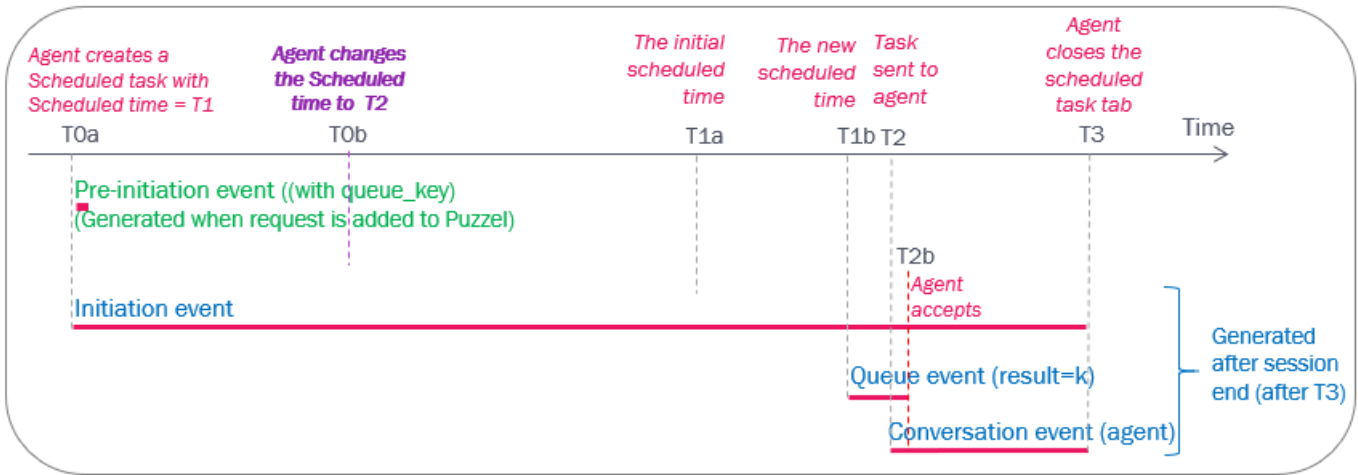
Agent creates a Scheduled task with Scheduled time = T1

Agent changes the Scheduled time to T2

The initial scheduled time

The new scheduled time

Task sent to agent

Agent closes the scheduled task tab

T0a

T0b

T1a

T1b

T2

T3

Time

Pre-initiation event ((with queue_key)
(Generated when request is added to Puzzel)

T2b

Agent accepts

Initiation event

Queue event (result=k)

Conversation event (agent)

Generated after session end (after T3)